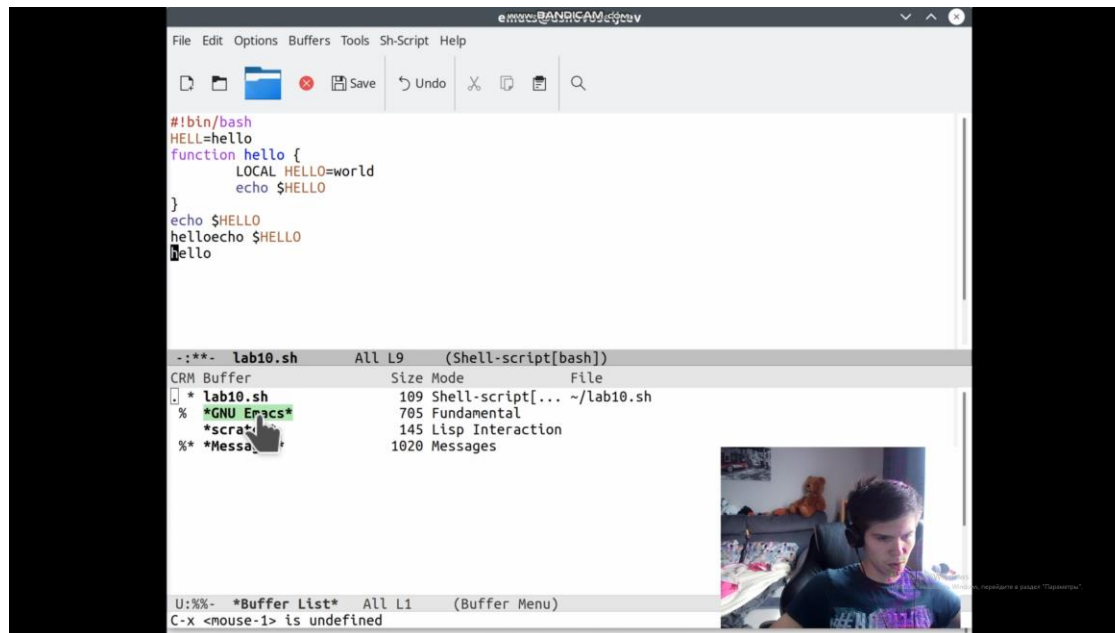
www.BANDICAM.com

File Edit Options Buffers Tools Sh-Script Help

Save Undo

#!bin/bash
HELL=hello
function hello {
LOCAL HELLO=world
echo $HELLO
}
echo $HELLO
helloecho $HELLO
hello

-:**- lab10.sh All L9 (Shell-script[bash])

| CRM | Buffer | Size | Mode | File |
|---|---|---|---|---|
| . * | lab10.sh | 109 | Shell-script[... | ~/lab10.sh |
| % | *GNU Emacs* | 705 | Fundamental | |
| | *scrat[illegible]* | 145 | Lisp Interaction | |
| %* | *Messa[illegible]* | 1020 | Messages | |

U:%%- *Buffer List* All L1 (Buffer Menu)
C-x <mouse-1> is undefined

Windows, перейдите в раздел "Параметры".